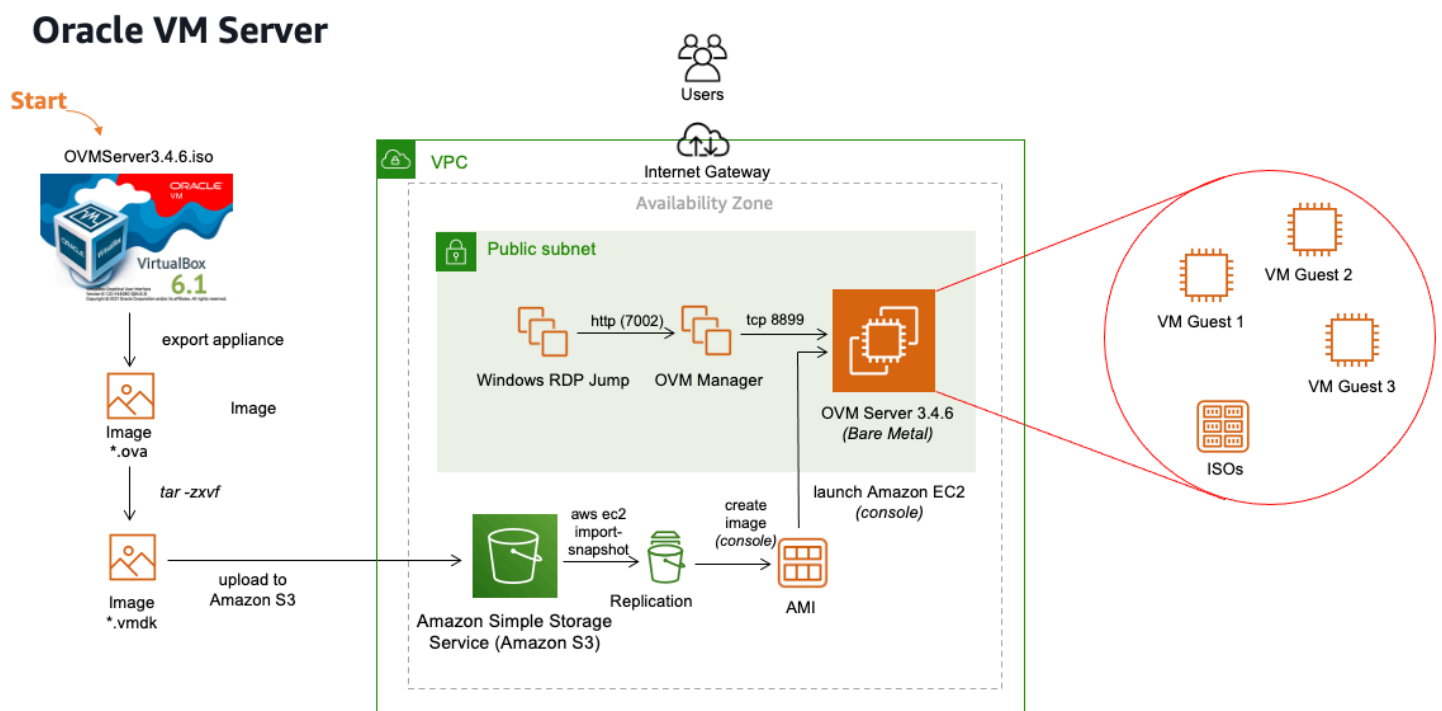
Oracle VM Server

Start

OVMServer3.4.6.iso

ORACLE VM

VirtualBox 6.1

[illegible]

export appliance

Image

Image *.ova

tar -zxvf

Image *.vmdk

upload to Amazon S3

Users

Internet Gateway

VPC

Availability Zone

Public subnet

Windows RDP Jump

http (7002)

OVM Manager

tcp 8899

OVM Server 3.4.6 *(Bare Metal)*

launch Amazon EC2 *(console)*

Amazon Simple Storage Service (Amazon S3)

aws ec2 import-snapshot

Replication

create image *(console)*

AMI

VM Guest 1

VM Guest 2

VM Guest 3

ISOs